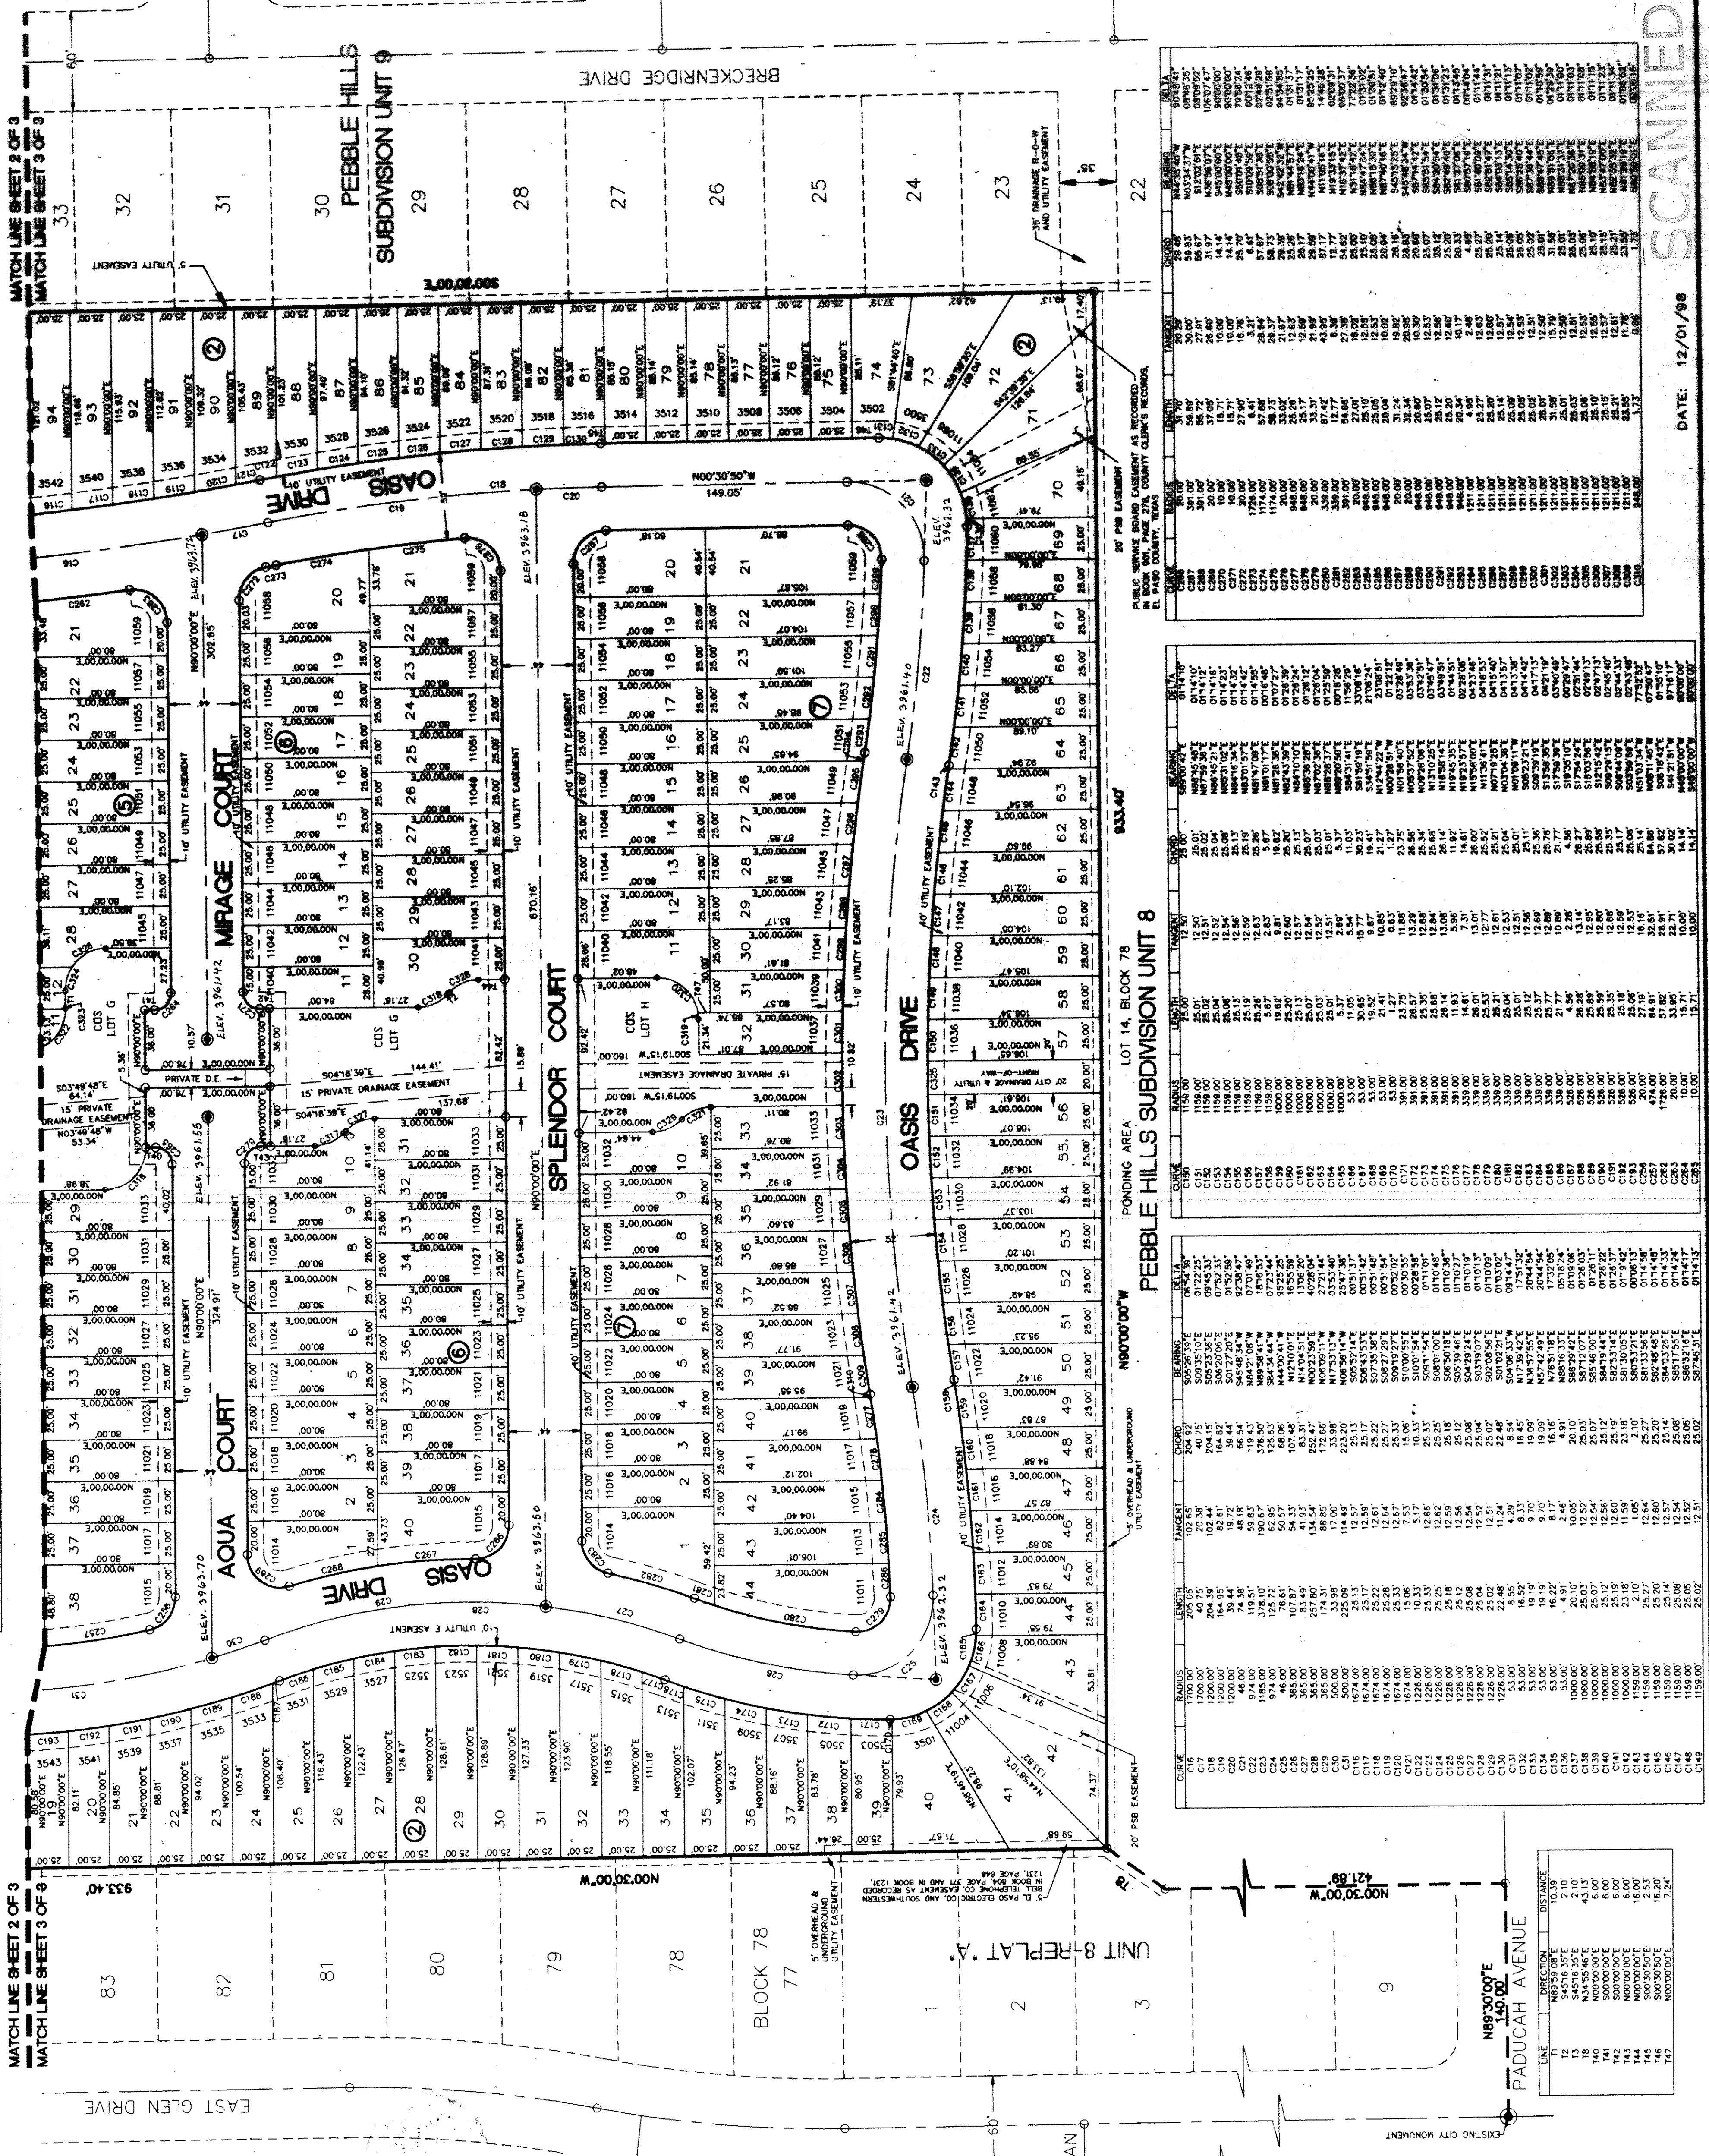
MATCH LINE SHEET 2 OF 3
MATCH LINE SHEET 3 OF 3

BRECKENRIDGE DRIVE

PEBBLE HILLS SUBDIVISION UNIT 9

33 32 31 30 29 28 27 26 25 24 23 22

5' UTILITY EASEMENT

S00°00'00"E

35' DRAINAGE R-O-W AND UTILITY EASEMENT

35'

OASIS DRIVE

MIRAGE COURT

SPLENDOR COURT

AQUA COURT

OASIS DRIVE

10' UTILITY EASEMENT

N00°30'50"W 149.05'

670.16'

N90°00'00"E 302.85'

N90°00'00"E 324.91'

N90°00'00"E

ELEV. 3963.72

ELEV. 3963.18

ELEV. 3962.32

ELEV. 3961.90

ELEV. 3961.42

ELEV. 3961.55

ELEV. 3963.70

ELEV. 3963.60

ELEV. 3962.32

CDS LOT G

CDS LOT H

PRIVATE D.E.

15' PRIVATE DRAINAGE EASEMENT

S04°18'39"E 144.41'

S04°18'39"E 137.68'

S03°49'48"E 64.14

N03°49'48"W 53.34

15' PRIVATE DRAINAGE EASEMENT

N00°19'15"W 160.00'

S00°19'15"W 160.00'

20' CITY DRAINAGE & UTILITY RIGHT-OF-WAY

PONDING AREA

LOT 14, BLOCK 78

PEBBLE HILLS SUBDIVISION UNIT 8

833.40'

N90°00'00"W

PUBLIC SERVICE BOARD EASEMENT AS RECORDED IN BOOK 391, PAGE 278, COUNTY CLERK'S RECORDS, EL PASO COUNTY, TEXAS

20' PSB EASEMENT

5' OVERHEAD & UNDERGROUND UTILITY EASEMENT

20' PSB EASEMENT

10' UTILITY E ASEMENT

933.40'

N00°30'00"W

5' EL PASO ELECTRIC CO. AND SOUTHWESTERN BELL TELEPHONE CO. EASEMENT AS RECORDED IN BOOK 904, PAGE 371 AND IN BOOK 1231, PAGE 646

5' OVERHEAD & UNDERGROUND UTILITY EASEMENT

BLOCK 78

83 82 81 80 79 78 77

UNIT 8-REPLAT "A"

1 2 3

9

421.89'

N00°30'00"W

N89°30'00"E 140.00'

PADUCAH AVENUE

EXISTING CITY MONUMENT

EAST GLEN DRIVE

DATE: 12/01/98

SCANNED

| LINE | DIRECTION | DISTANCE |
|---|---|---|
| T1 | N89°30'00"E | 10.10 |
| T2 | S45°16'35"E | 2.10 |
| T3 | S45°16'35"E | 2.10 |
| T8 | N34°55'46"E | 43.13 |
| T40 | S00°00'00"E | 6.00 |
| T41 | N00°00'00"E | 6.00 |
| T42 | S00°00'00"E | 6.00 |
| T43 | N00°00'00"E | 16.00 |
| T44 | N00°00'00"E | 16.00 |
| T45 | S00°30'50"E | 2.53 |
| T46 | S00°30'50"E | 16.20 |
| T47 | N00°00'00"E | 7.24 |

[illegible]